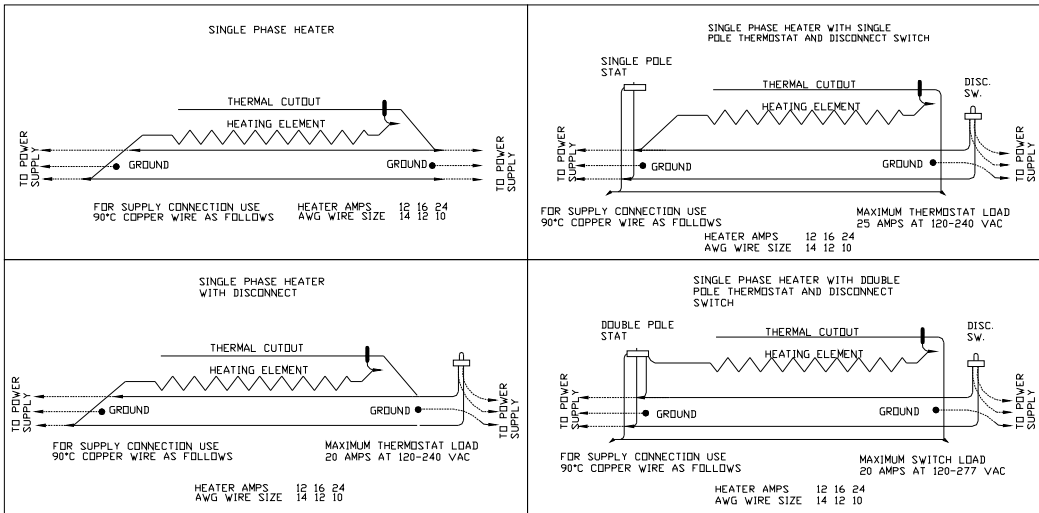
SINGLE PHASE HEATER

THERMAL CUTOUT

HEATING ELEMENT

TO POWER SUPPLY

GROUND

GROUND

TO POWER SUPPLY

FOR SUPPLY CONNECTION USE
90°C COPPER WIRE AS FOLLOWS

HEATER AMPS 12 16 24
AWG WIRE SIZE 14 12 10

SINGLE PHASE HEATER WITH SINGLE POLE THERMOSTAT AND DISCONNECT SWITCH

SINGLE POLE STAT

THERMAL CUTOUT

DISC. SW.

HEATING ELEMENT

TO POWER SUPPLY

GROUND

GROUND

TO POWER SUPPLY

FOR SUPPLY CONNECTION USE
90°C COPPER WIRE AS FOLLOWS

HEATER AMPS 12 16 24
AWG WIRE SIZE 14 12 10

MAXIMUM THERMOSTAT LOAD
25 AMPS AT 120-240 VAC

SINGLE PHASE HEATER
WITH DISCONNECT

THERMAL CUTOUT

HEATING ELEMENT

TO POWER SUPPLY

GROUND

GROUND

TO POWER SUPPLY

FOR SUPPLY CONNECTION USE
90°C COPPER WIRE AS FOLLOWS

MAXIMUM THERMOSTAT LOAD
20 AMPS AT 120-240 VAC

HEATER AMPS 12 16 24
AWG WIRE SIZE 14 12 10

SINGLE PHASE HEATER WITH DOUBLE POLE THERMOSTAT AND DISCONNECT SWITCH

DOUBLE POLE STAT

THERMAL CUTOUT

DISC. SW.

HEATING ELEMENT

TO POWER SUPPLY

GROUND

GROUND

TO POWER SUPPLY

FOR SUPPLY CONNECTION USE
90°C COPPER WIRE AS FOLLOWS

MAXIMUM SWITCH LOAD
20 AMPS AT 120-277 VAC

HEATER AMPS 12 16 24
AWG WIRE SIZE 14 12 10